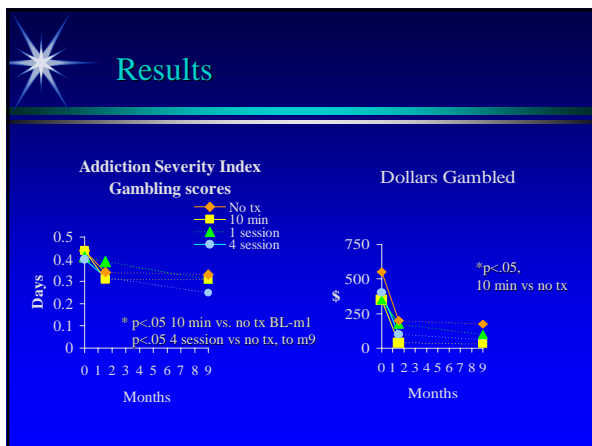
Results

Addiction Severity Index
Gambling scores

No tx
10 min
1 session
4 session

Days
0.5
0.4
0.3
0.2
0.1
0

* p<.05 10 min vs. no tx BL-m1
p<.05 4 session vs no tx, to m9

0 1 2 3 4 5 6 7 8 9

Months

Dollars Gambled

$
750
500
250
0

*p<.05,
10 min vs no tx

0 1 2 3 4 5 6 7 8 9

Months